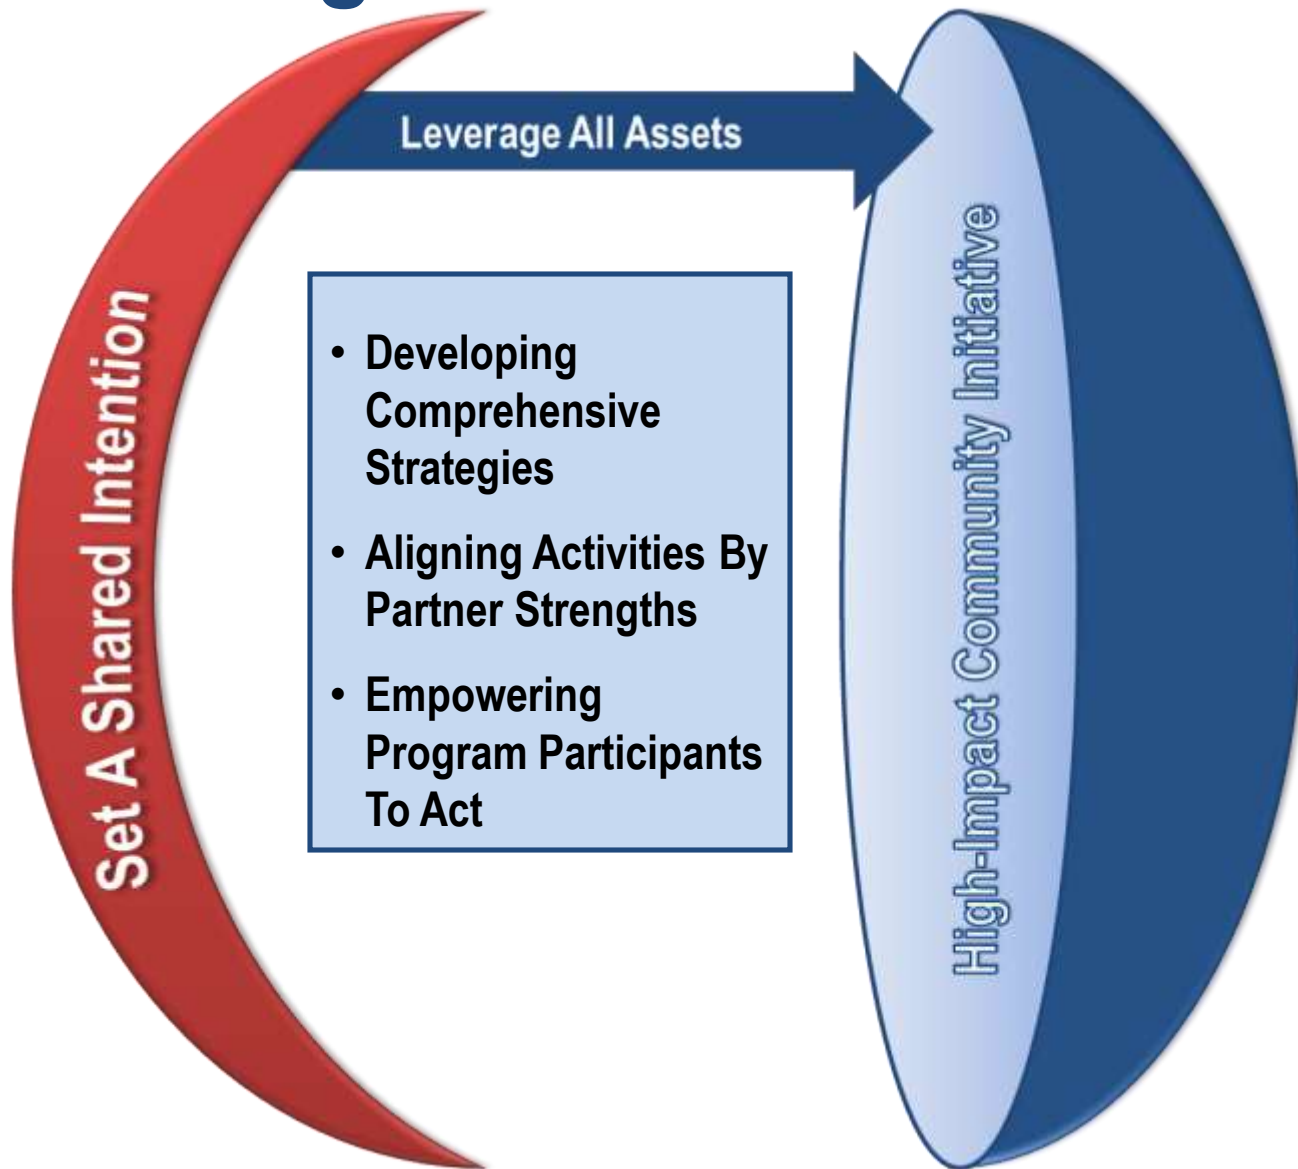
Leverage All Assets

Set A Shared Intention

• Developing Comprehensive Strategies
• Aligning Activities By Partner Strengths
• Empowering Program Participants To Act

High-Impact Community Initiative